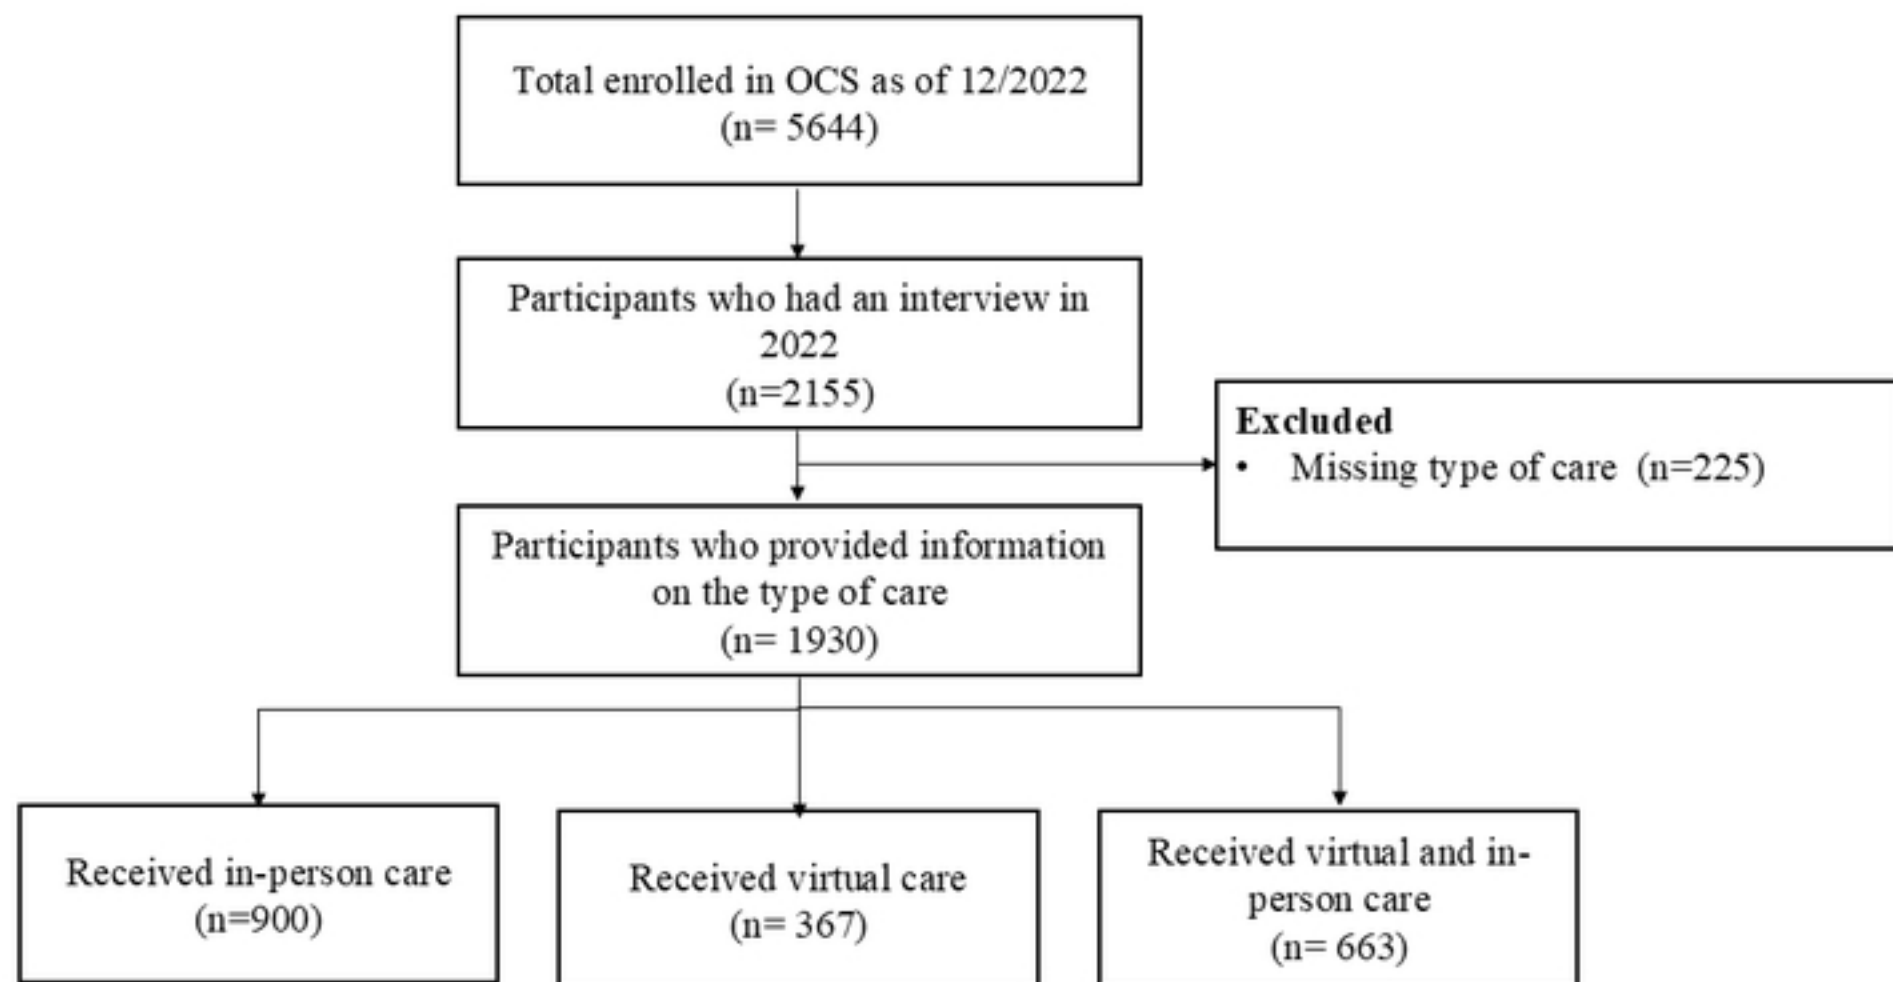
Total enrolled in OCS as of 12/2022
(n= 5644)

Participants who had an interview in 2022
(n=2155)

Excluded
• Missing type of care (n=225)

Participants who provided information on the type of care
(n= 1930)

Received in-person care
(n=900)

Received virtual care
(n= 367)

Received virtual and in-person care
(n= 663)